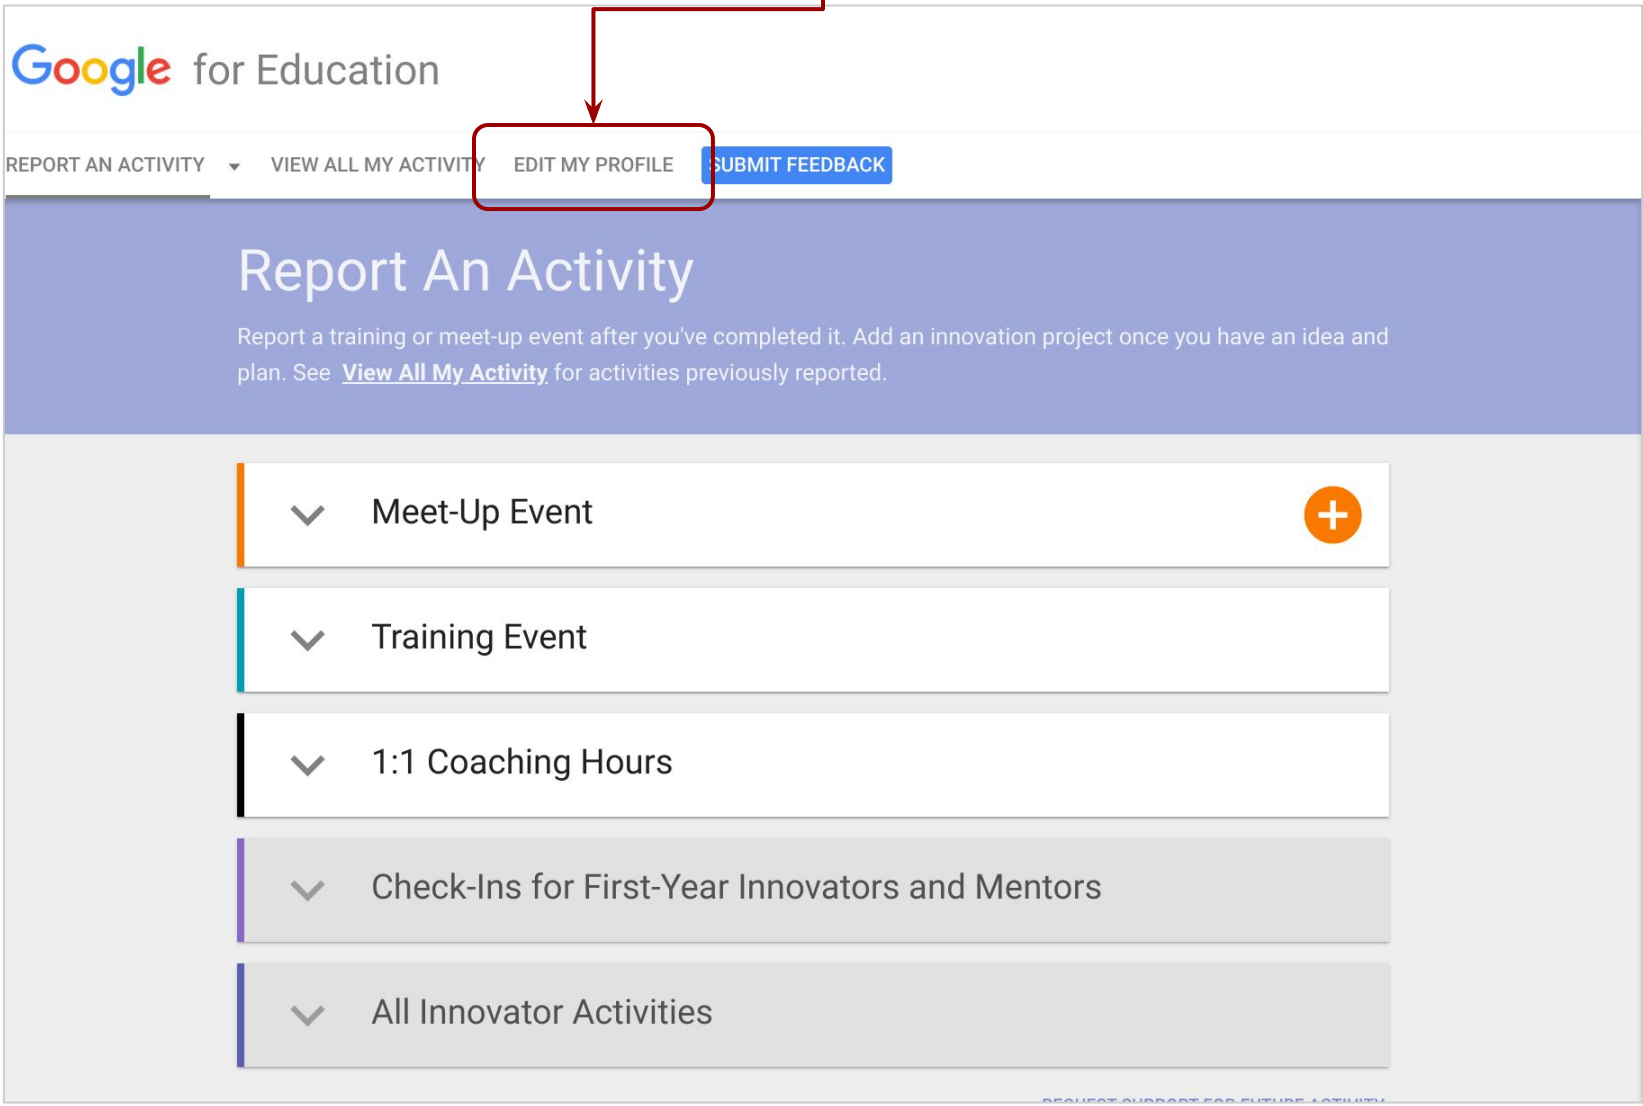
Google for Education

REPORT AN ACTIVITY VIEW ALL MY ACTIVITY EDIT MY PROFILE SUBMIT FEEDBACK

Report An Activity

Report a training or meet-up event after you've completed it. Add an innovation project once you have an idea and plan. See View All My Activity for activities previously reported.

Meet-Up Event

Training Event

1:1 Coaching Hours

Check-Ins for First-Year Innovators and Mentors

All Innovator Activities

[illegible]